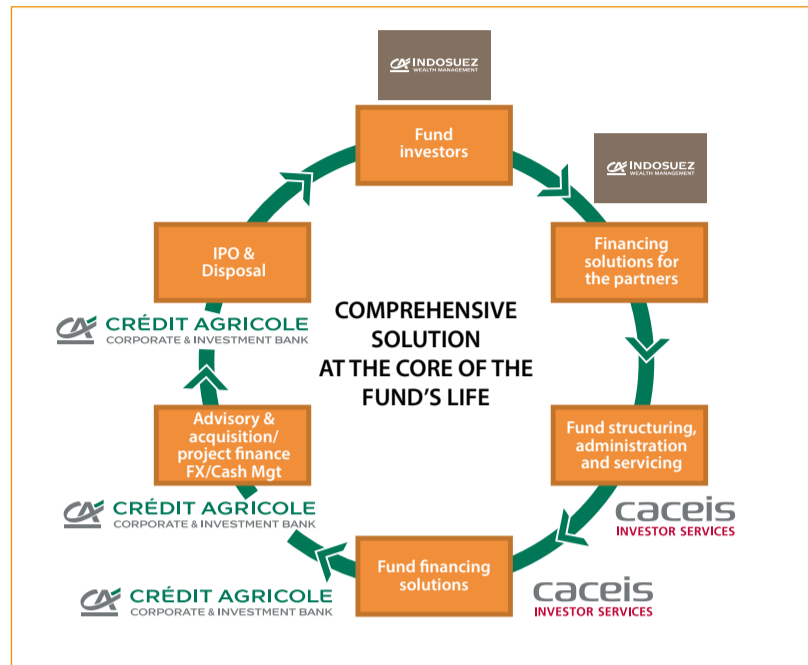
INDOSUEZ
WEALTH MANAGEMENT

Fund investors

INDOSUEZ
WEALTH MANAGEMENT

Financing solutions for the partners

Fund structuring, administration and servicing

caceis
INVESTOR SERVICES

Fund financing solutions

caceis
INVESTOR SERVICES

CRÉDIT AGRICOLE
CORPORATE & INVESTMENT BANK

Advisory & acquisition/ project finance FX/Cash Mgt

CRÉDIT AGRICOLE
CORPORATE & INVESTMENT BANK

IPO & Disposal

CRÉDIT AGRICOLE
CORPORATE & INVESTMENT BANK

COMPREHENSIVE SOLUTION AT THE CORE OF THE FUND'S LIFE